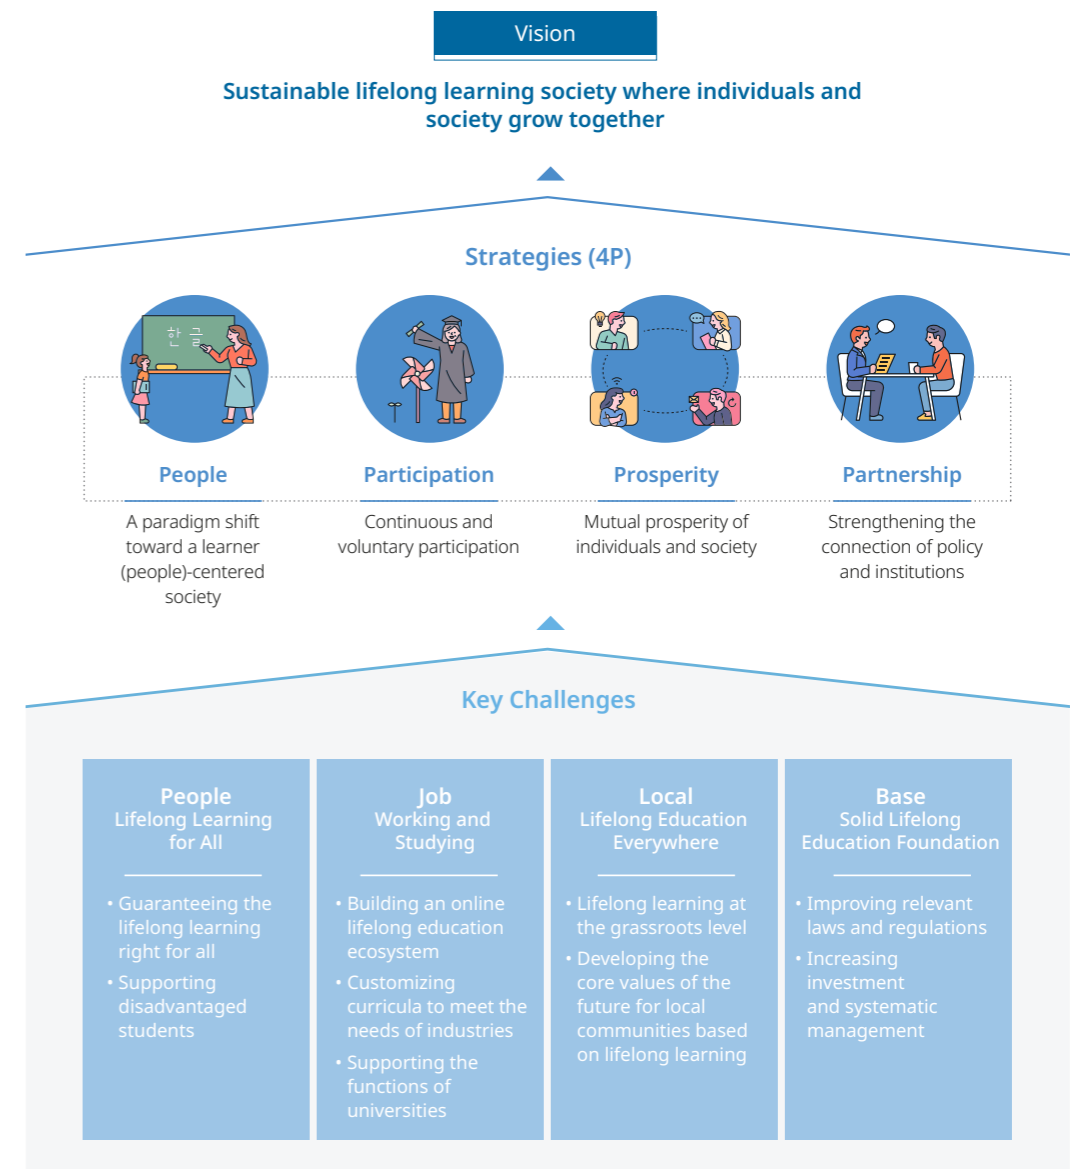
Vision

Sustainable lifelong learning society where individuals and society grow together

Strategies (4P)

한 글

People

A paradigm shift toward a learner (people)-centered society

Participation

Continuous and voluntary participation

Prosperity

Mutual prosperity of individuals and society

Partnership

Strengthening the connection of policy and institutions

Key Challenges

People
Lifelong Learning for All

• Guaranteeing the lifelong learning right for all
• Supporting disadvantaged students

Job
Working and Studying

• Building an online lifelong education ecosystem
• Customizing curricula to meet the needs of industries
• Supporting the functions of universities

Local
Lifelong Education Everywhere

• Lifelong learning at the grassroots level
• Developing the core values of the future for local communities based on lifelong learning

Base
Solid Lifelong Education Foundation

• Improving relevant laws and regulations
• Increasing investment and systematic management